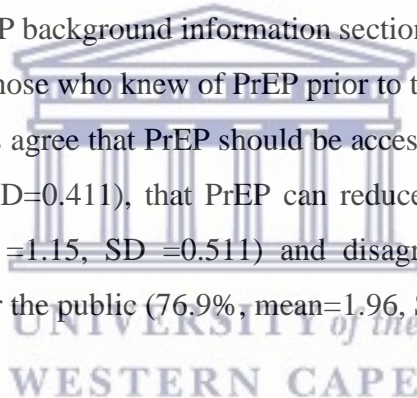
P background information section
hose who knew of PrEP prior to t
agree that PrEP should be acces
D=0.411), that PrEP can reduce
=1.15, SD =0.511) and disagr
the public (76.9%, mean=1.96,
UNIVERSITY of the
WESTERN CAPE